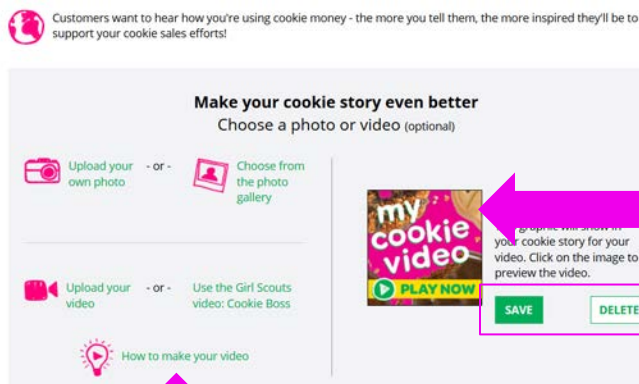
Customers want to hear how you're using cookie money - the more you tell them, the more inspired they'll be to support your cookie sales efforts!

Make your cookie story even better

Choose a photo or video (optional)

Upload your own photo - or - Choose from the photo gallery

Upload your video - or - Use the Girl Scouts video: Cookie Boss

How to make your video

my cookie video

PLAY NOW

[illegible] graphic will show in your cookie story for your video. Click on the image to preview the video.

SAVE

DELETE